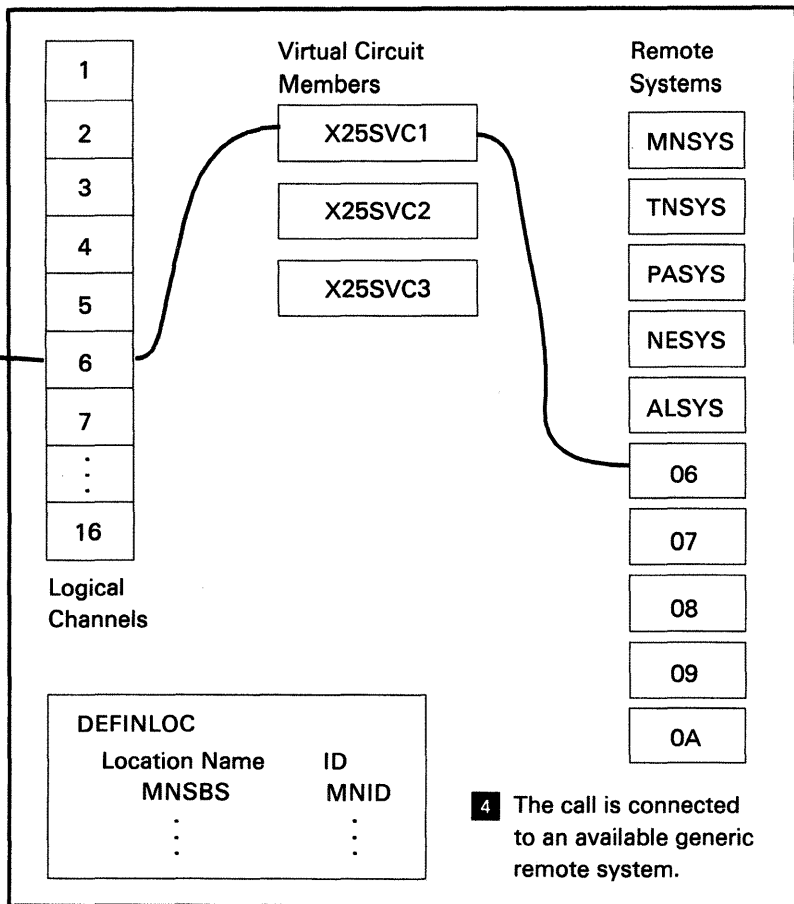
1
2
3
4
5
6
7
⋮
16

Logical Channels

Virtual Circuit Members

X25SVC1

X25SVC2

X25SVC3

Remote Systems

MNSYS

TNSYS

PASYS

NESYS

ALSYS

06

07

08

09

0A

DEFINLOC

| Location Name | ID |
|---|---|
| MNSBS | MNID |
| ⋮ | ⋮ |

4 The call is connected to an available generic remote system.